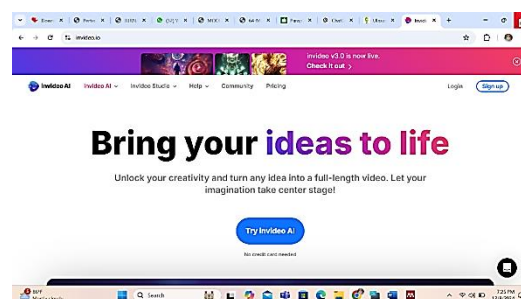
invideo.io

invideo v3.0 is now live.
Check it out >

invideo AI | invideo AI ⌄ | invideo Studio ⌄ | Help ⌄ | Community | Pricing | Login | Sign up

Bring your ideas to life

Unlock your creativity and turn any idea into a full-length video. Let your imagination take center stage!

Try invideo AI

No credit card needed

Q Search

7:25 PM